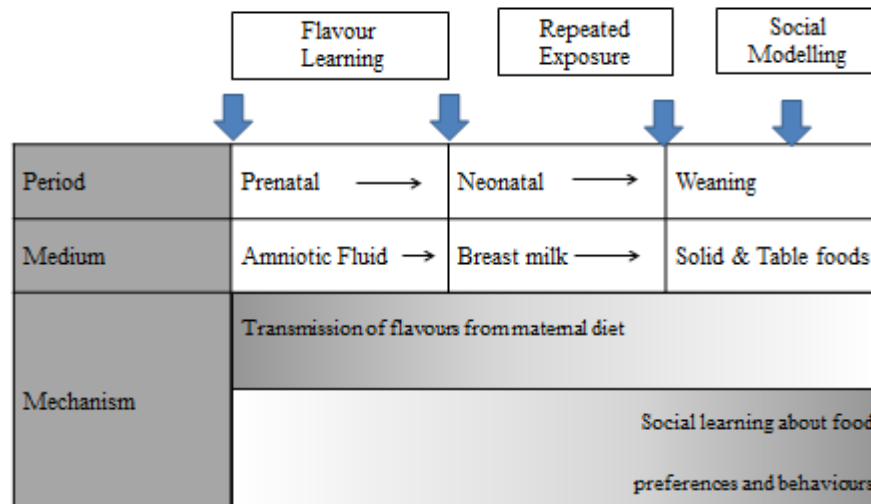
Flavour Learning

Repeated Exposure

Social Modelling

| Period | Prenatal ⟶ | Neonatal ⟶ | Weaning |
|---|---|---|---|
| Medium | Amniotic Fluid → | Breast milk ⟶ | Solid & Table foods |
| Mechanism | Transmission of flavours from maternal diet | | |
| | Social learning about food preferences and behaviours | | |